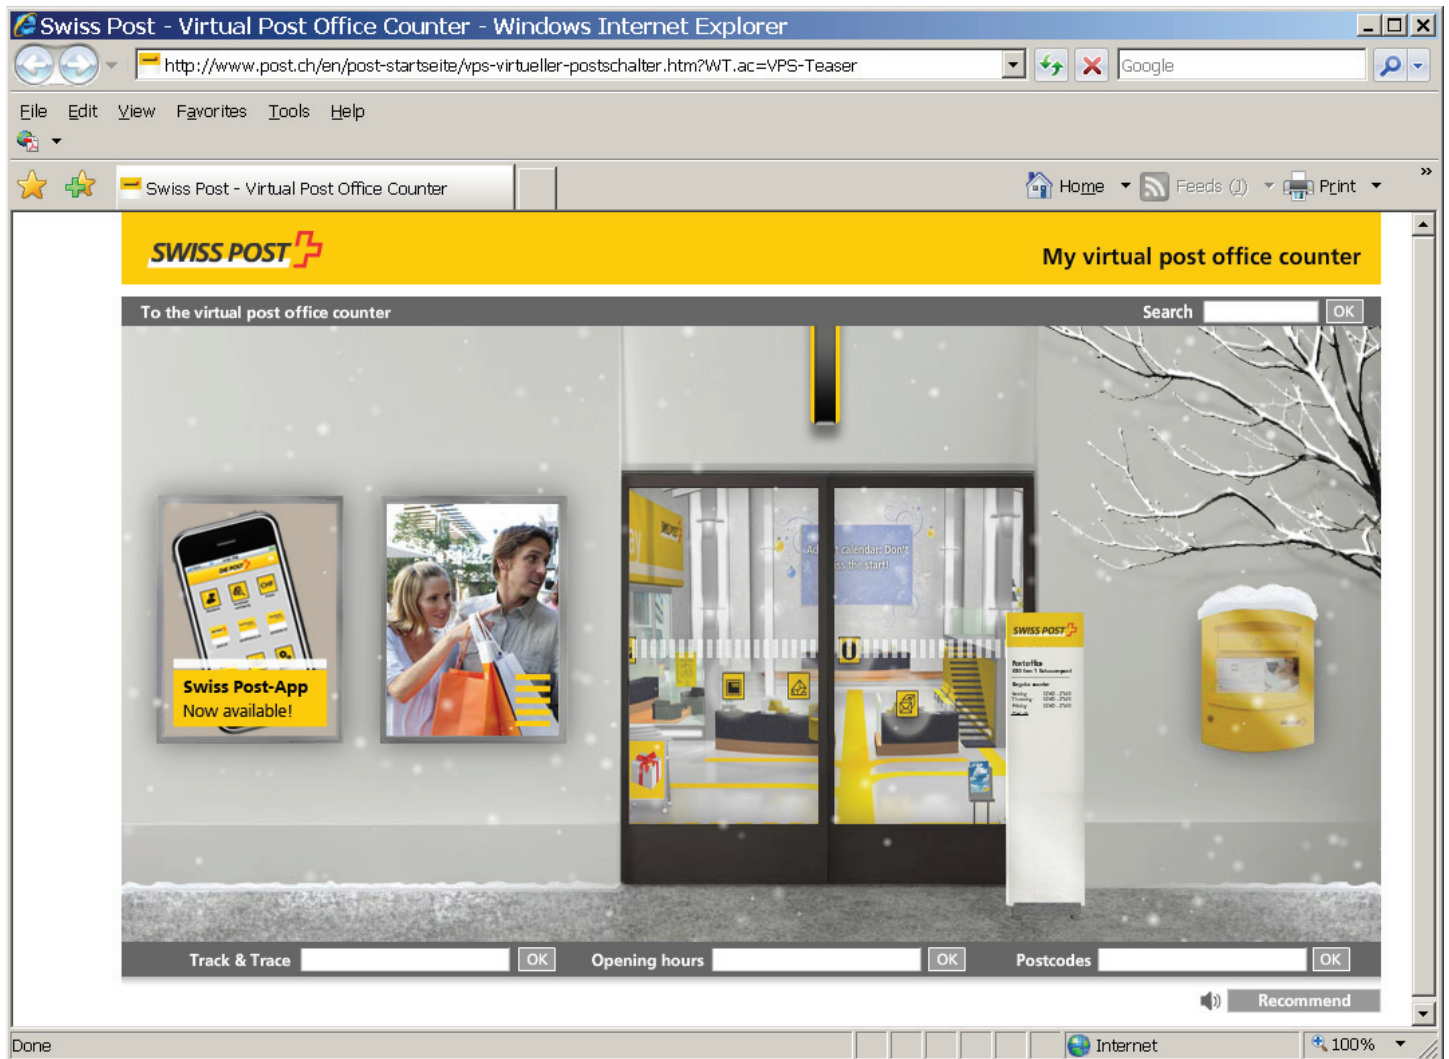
Swiss Post - Virtual Post Office Counter - Windows Internet Explorer

http://www.post.ch/en/post-startseite/vps-virtueller-postschalter.htm?WT.ac=VPS-Teaser

Google

File Edit View Favorites Tools Help

Swiss Post - Virtual Post Office Counter

Home Feeds (J) Print

SWISS POST

My virtual post office counter

To the virtual post office counter

Search OK

Swiss Post-App
Now available!

Ad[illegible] calendar: Don't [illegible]ss the start!

SWISS POST

Track & Trace OK Opening hours OK Postcodes OK

Recommend

Done

Internet

100%